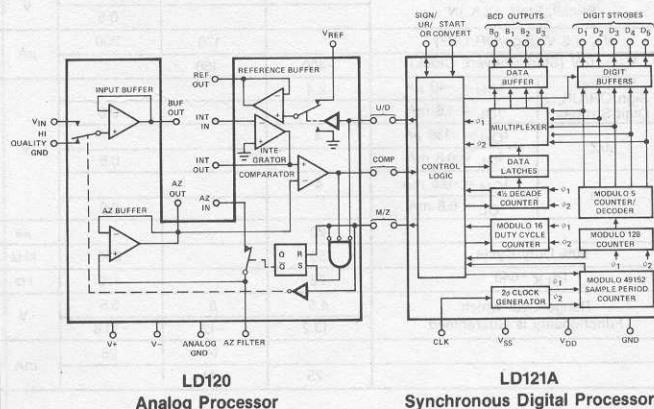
$V_{REF}$

INPUT BUFFER

REF OUT

REFERENCE BUFFER

$V_{IN}$ HI

QUALITY GND

BUF OUT

INT IN

INTEGRATOR

U/D

INT OUT

COMPARATOR

COMP

AZ OUT

AZ IN

AZ BUFFER

M/Z

Q R

Q S

V+

V−

ANALOG GND

AZ FILTER

LD120
Analog Processor

SIGN/ UR/ OR

START CONVERT

BCD OUTPUTS

$B_0$ $B_1$ $B_2$ $B_3$

DIGIT STROBES

$D_1$ $D_2$ $D_3$ $D_4$ $D_5$

DATA BUFFER

DIGIT BUFFERS

$\phi_1$

MULTIPLEXER

$\phi_2$

CONTROL LOGIC

DATA LATCHES

4½ DECADE COUNTER

$\phi_1$

$\phi_2$

MODULO 5 COUNTER/ DECODER

MODULO 16 DUTY CYCLE COUNTER

$\phi_1$

$\phi_2$

MODULO 128 COUNTER

$\phi_1$ $\phi_2$

MODULO 49152 SAMPLE PERIOD COUNTER

2φ CLOCK GENERATOR

$\phi_1$

$\phi_2$

CLK

$V_{SS}$

$V_{DD}$

GND

LD121A
Synchronous Digital Processor